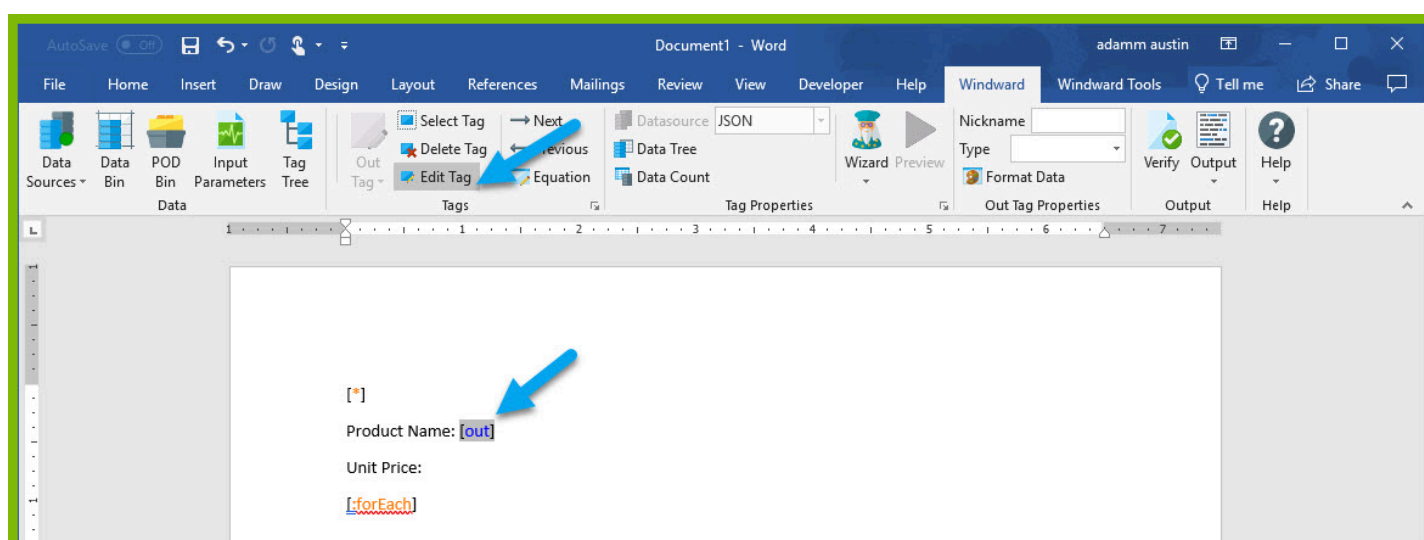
AutoSave Off Document1 - Word adamm austin

File Home Insert Draw Design Layout References Mailings Review View Developer Help Windward Windward Tools Tell me Share

Data Sources Data Bin POD Bin Input Parameters Tag Tree
Data

Out Tag Select Tag Delete Tag Edit Tag Next Previous Equation
Tags

Datasource JSON Data Tree Data Count Wizard Preview
Tag Properties

Nickname Type Format Data
Out Tag Properties

Verify Output
Output

Help
Help

[*]

Product Name: [out]

Unit Price:

[:forEach]